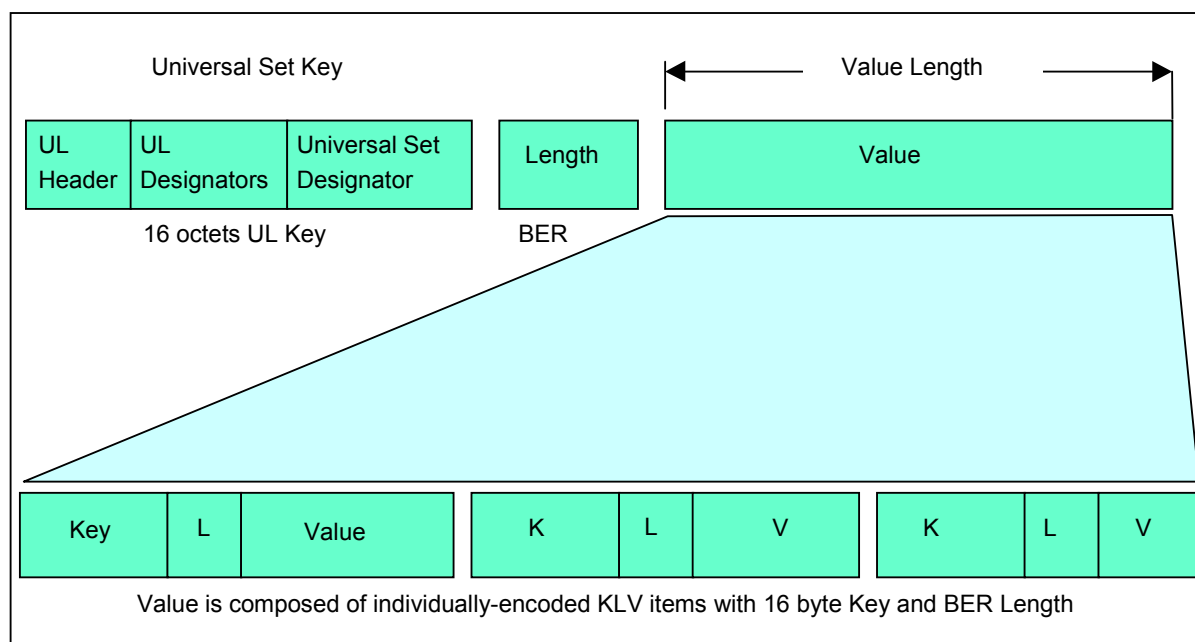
Universal Set Key

Value Length

UL Header

UL Designators

Universal Set Designator

Length

Value

16 octets UL Key

BER

Key

L

Value

K

L

V

K

L

V

Value is composed of individually-encoded KLV items with 16 byte Key and BER Length